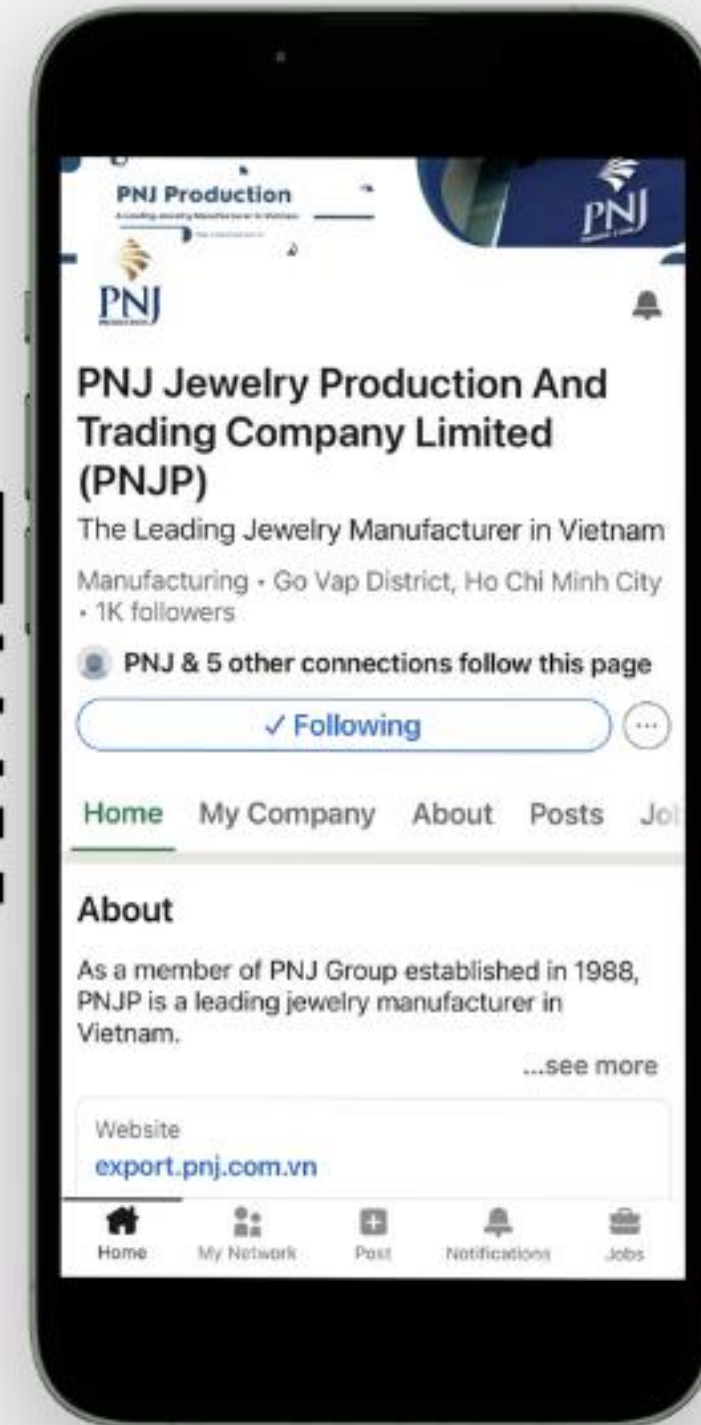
PNJ Production

A Leading Jewelry Manufacturer in Vietnam

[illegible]

PNJ

PNJ

PNJ Jewelry Production And Trading Company Limited (PNJP)

The Leading Jewelry Manufacturer in Vietnam

Manufacturing · Go Vap District, Ho Chi Minh City · 1K followers

PNJ & 5 other connections follow this page

✓ Following

Home My Company About Posts Jo

About

As a member of PNJ Group established in 1988, PNJP is a leading jewelry manufacturer in Vietnam.

...see more

Website

export.pnj.com.vn

Home My Network Post Notifications Jobs